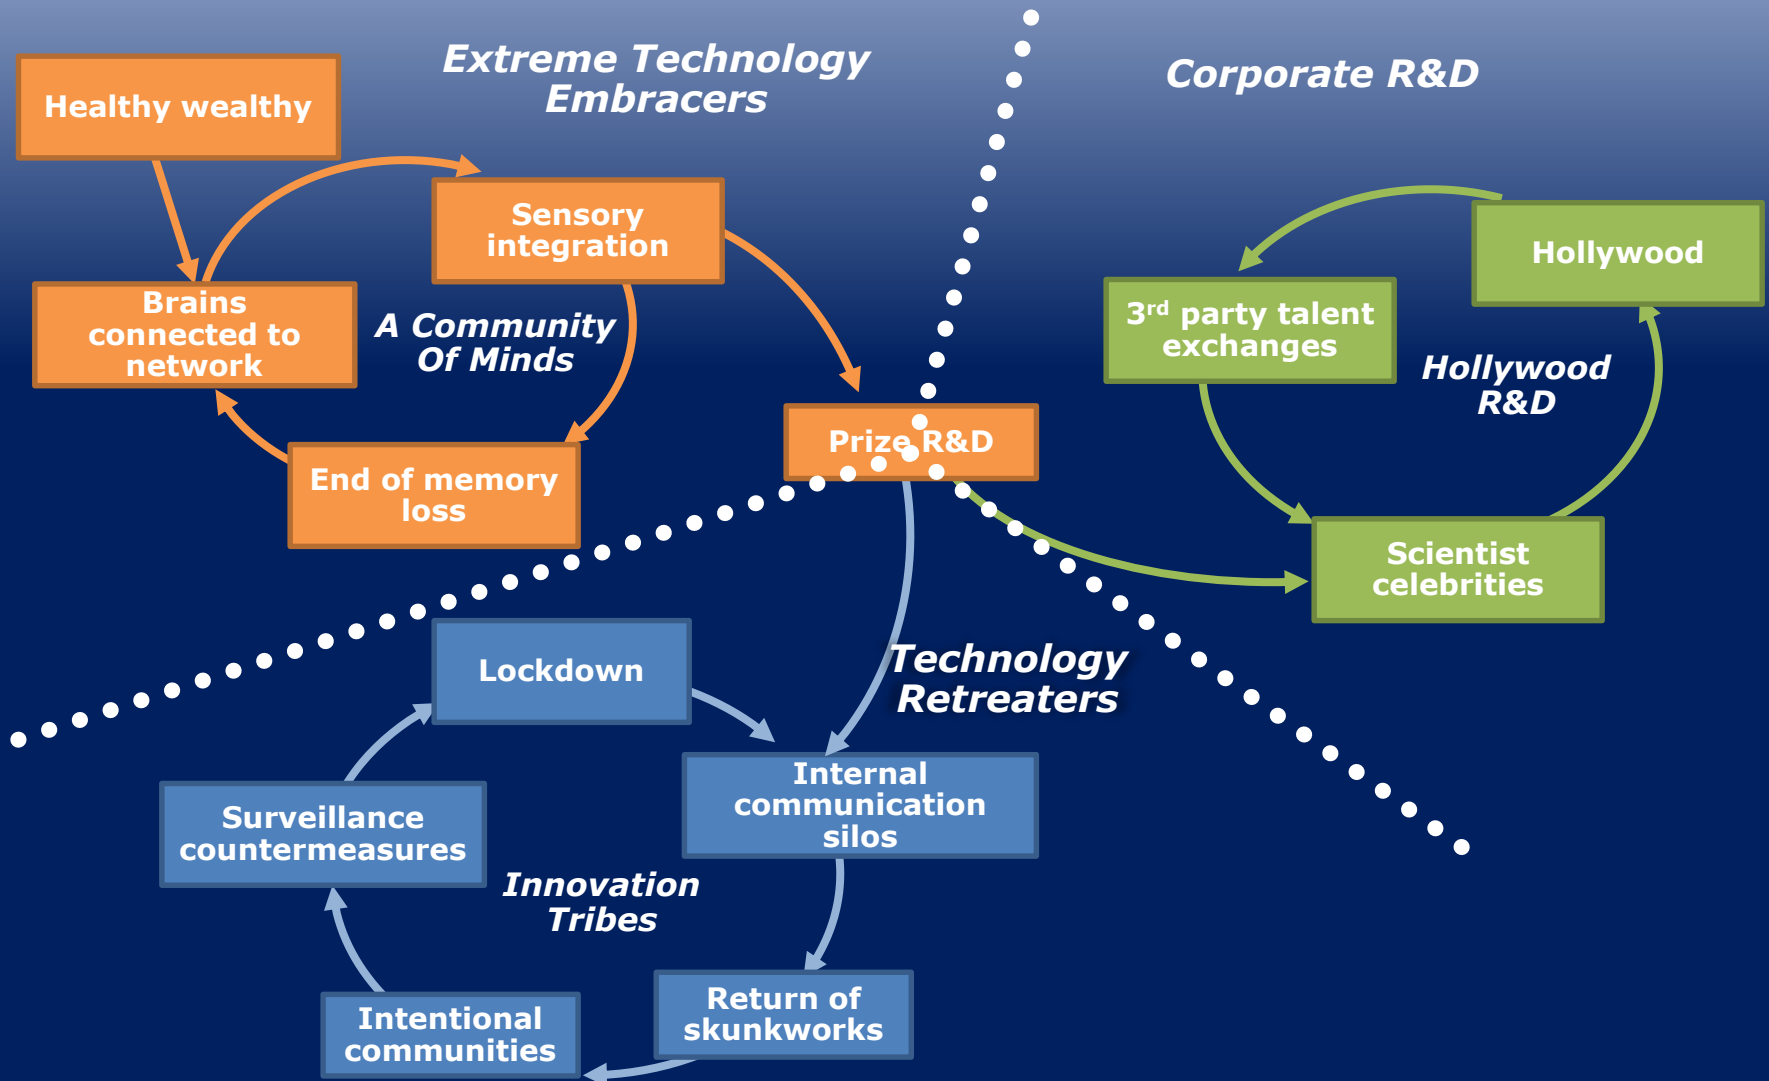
Extreme Technology Embracers

Corporate R&D

Healthy wealthy

Sensory integration

Brains connected to network

A Community Of Minds

End of memory loss

Prize R&D

Hollywood

3rd party talent exchanges

Hollywood R&D

Scientist celebrities

Lockdown

Technology Retreaters

Internal communication silos

Surveillance countermeasures

Innovation Tribes

Return of skunkworks

Intentional communities